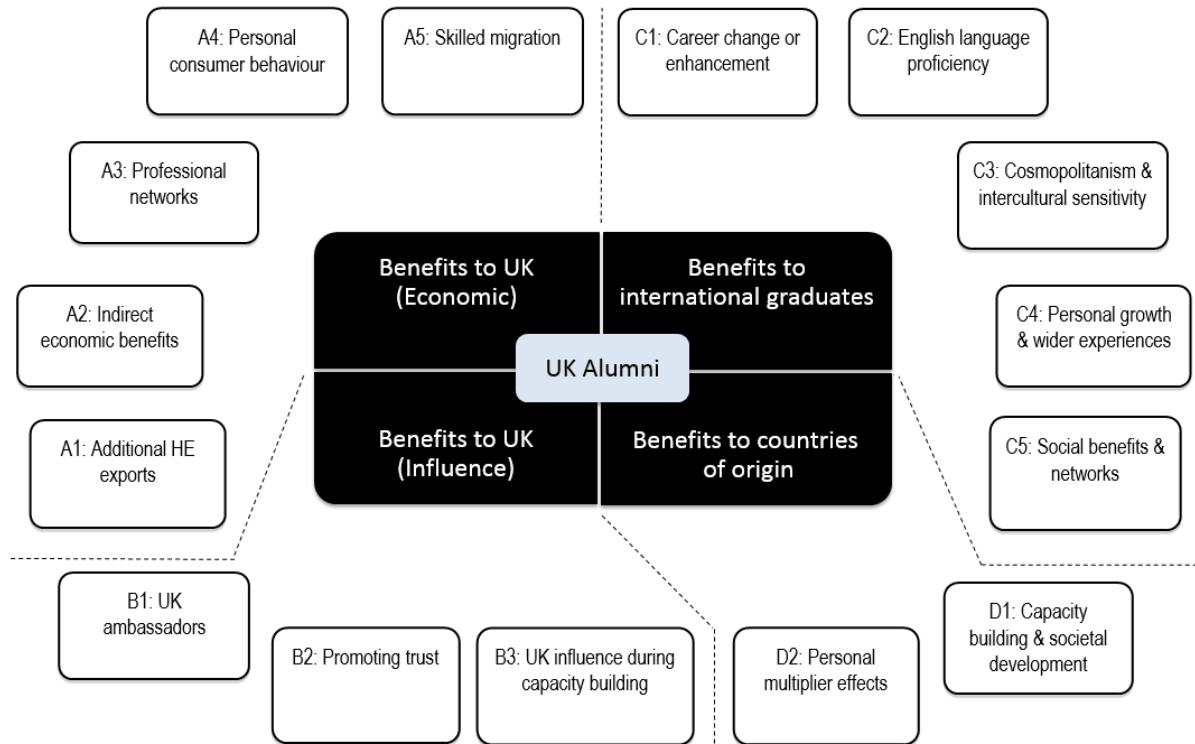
A4: Personal consumer behaviour

A5: Skilled migration

C1: Career change or enhancement

C2: English language proficiency

A3: Professional networks

C3: Cosmopolitanism & intercultural sensitivity

Benefits to UK (Economic)

Benefits to international graduates

UK Alumni

Benefits to UK (Influence)

Benefits to countries of origin

A2: Indirect economic benefits

C4: Personal growth & wider experiences

A1: Additional HE exports

C5: Social benefits & networks

B1: UK ambassadors

B2: Promoting trust

B3: UK influence during capacity building

D2: Personal multiplier effects

D1: Capacity building & societal development